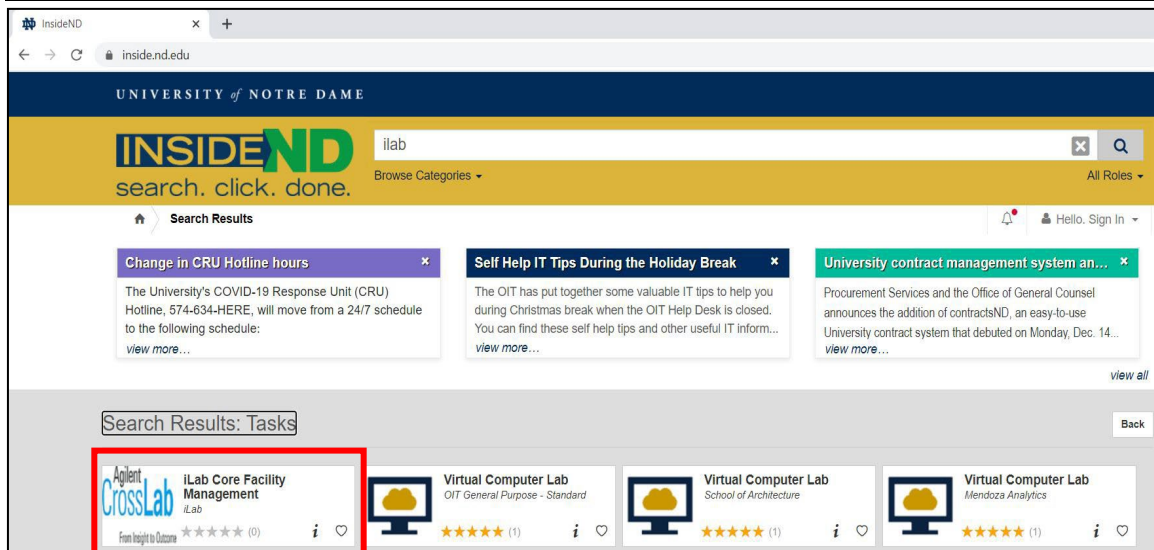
InsideND × +

inside.nd.edu

UNIVERSITY of NOTRE DAME

INSIDEND
search. click. done.

ilab

Browse Categories ▾

All Roles ▾

Search Results

Hello. Sign In ▾

Change in CRU Hotline hours ×
The University's COVID-19 Response Unit (CRU) Hotline, 574-634-HERE, will move from a 24/7 schedule to the following schedule:
view more…

Self Help IT Tips During the Holiday Break ×
The OIT has put together some valuable IT tips to help you during Christmas break when the OIT Help Desk is closed. You can find these self help tips and other useful IT inform...
view more…

University contract management system an… ×
Procurement Services and the Office of General Counsel announces the addition of contractsND, an easy-to-use University contract system that debuted on Monday, Dec. 14...
view more…

view all

Search Results: Tasks

Back

Agilent CrossLab From Insight to Outcome
iLab Core Facility Management
iLab
(0)

Virtual Computer Lab
OIT General Purpose - Standard
(1)

Virtual Computer Lab
School of Architecture
(1)

Virtual Computer Lab
Mendoza Analytics
(1)